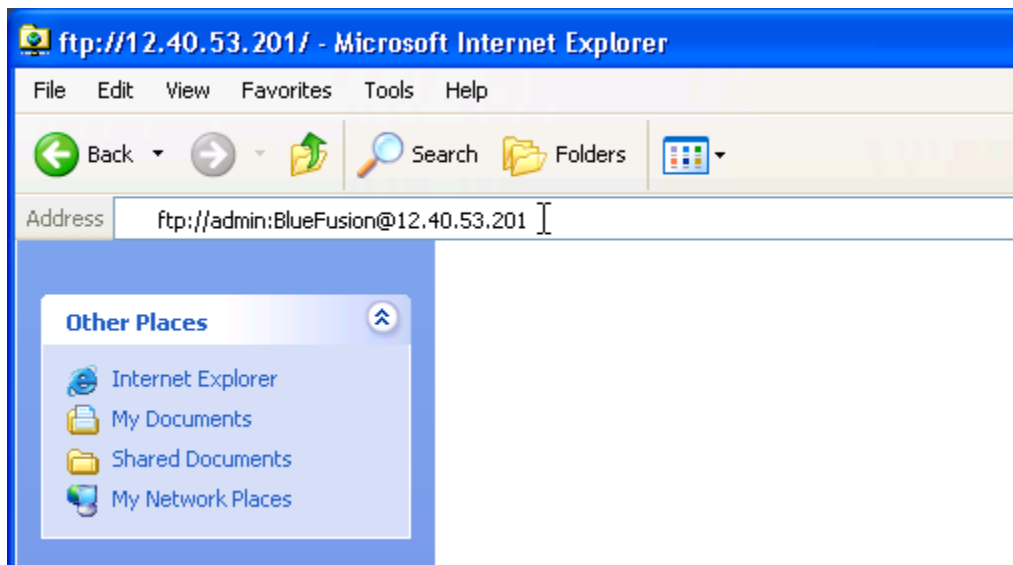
ftp://12.40.53.201/ - Microsoft Internet Explorer

File Edit View Favorites Tools Help

Back Search Folders

Address ftp://admin:BlueFusion@12.40.53.201

Other Places

Internet Explorer
My Documents
Shared Documents
My Network Places